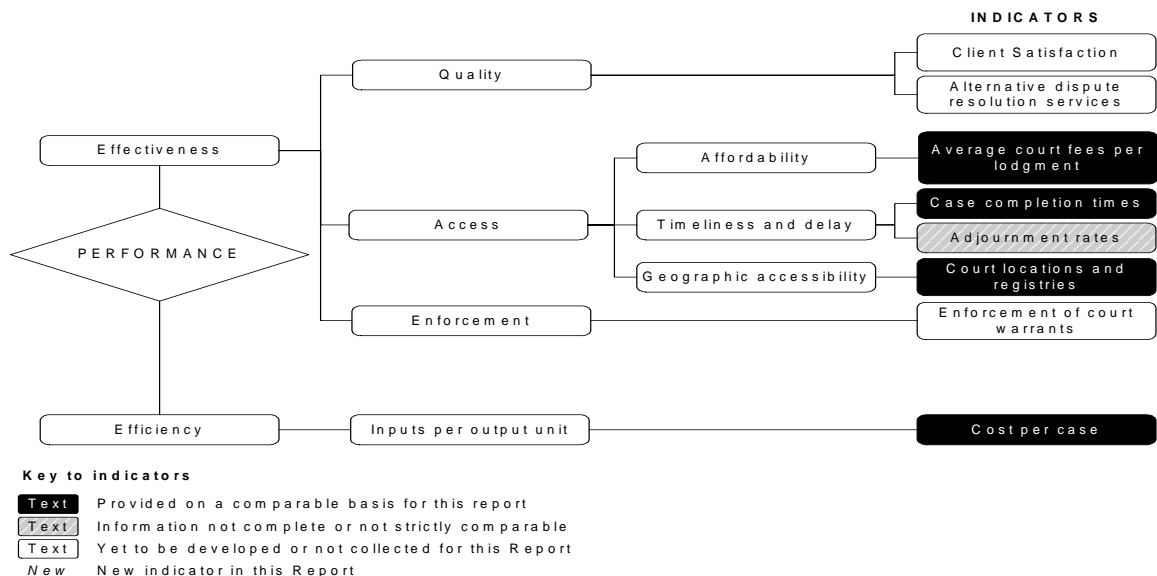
INDICATORS

PERFORMANCE

Effectiveness

Quality

Client Satisfaction

Alternative dispute resolution services

Access

Affordability

Average court fees per lodgment

Timeliness and delay

Case completion times

Adjournment rates

Geographic accessibility

Court locations and registries

Enforcement

Enforcement of court warrants

Efficiency

Inputs per output unit

Cost per case

Key to indicators

Text Provided on a comparable basis for this report

Text Information not complete or not strictly comparable

Text Yet to be developed or not collected for this Report

*New* New indicator in this Report